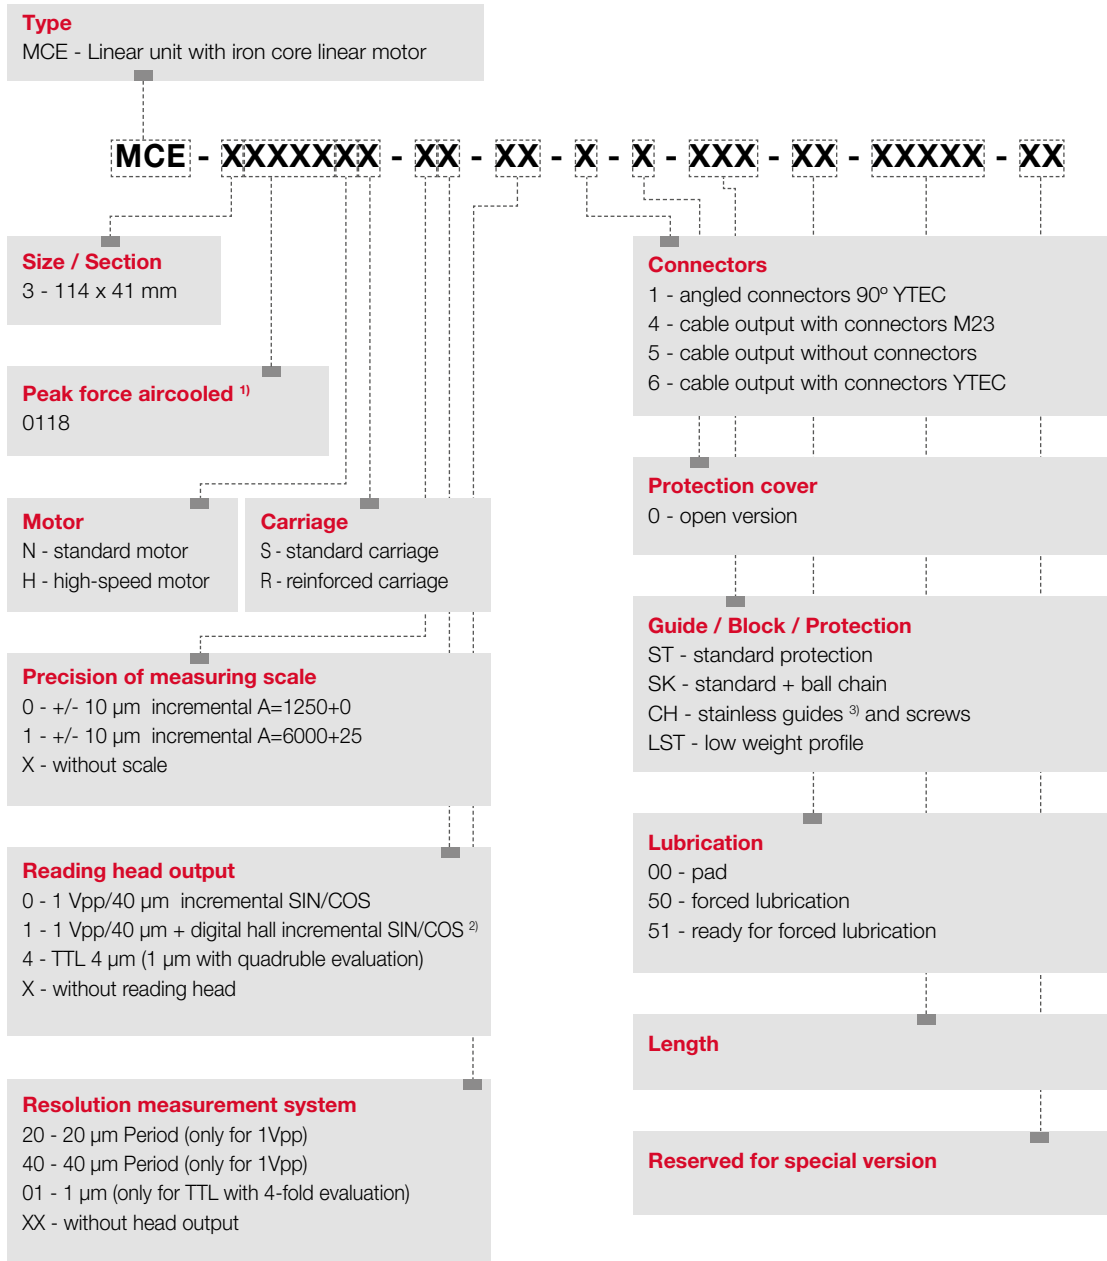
Type
MCE - Linear unit with iron core linear motor

MCE - XXXXXXX - XX - XX - X - X - XXX - XX - XXXXX - XX

Size / Section
3 - 114 x 41 mm

Peak force aircooled $^{1)}$
0118

Motor
N - standard motor
H - high-speed motor

Carriage
S - standard carriage
R - reinforced carriage

Precision of measuring scale
0 - +/- 10 µm incremental A=1250+0
1 - +/- 10 µm incremental A=6000+25
X - without scale

Reading head output
0 - 1 Vpp/40 µm incremental SIN/COS
1 - 1 Vpp/40 µm + digital hall incremental SIN/COS $^{2)}$
4 - TTL 4 µm (1 µm with quadruble evaluation)
X - without reading head

Resolution measurement system
20 - 20 µm Period (only for 1Vpp)
40 - 40 µm Period (only for 1Vpp)
01 - 1 µm (only for TTL with 4-fold evaluation)
XX - without head output

Connectors
1 - angled connectors 90º YTEC
4 - cable output with connectors M23
5 - cable output without connectors
6 - cable output with connectors YTEC

Protection cover
0 - open version

Guide / Block / Protection
ST - standard protection
SK - standard + ball chain
CH - stainless guides $^{3)}$ and screws
LST - low weight profile

Lubrication
00 - pad
50 - forced lubrication
51 - ready for forced lubrication

Length

Reserved for special version